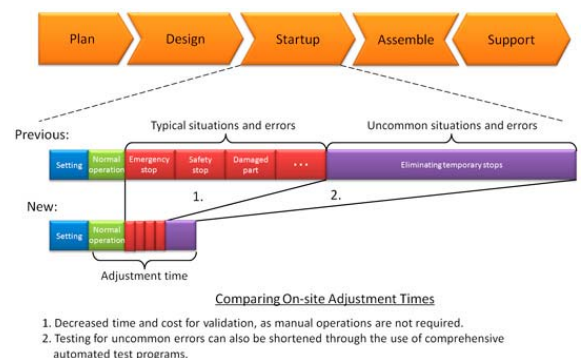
Plan
Design
Startup
Assemble
Support

Previous:
Typical situations and errors
Uncommon situations and errors
Setting
Normal operation
Emergency stop
Safety stop
Damaged part
...
Eliminating temporary stops
1.
2.
New:
Setting
Normal operation
Adjustment time

Comparing On-site Adjustment Times

1. Decreased time and cost for validation, as manual operations are not required.
2. Testing for uncommon errors can also be shortened through the use of comprehensive automated test programs.